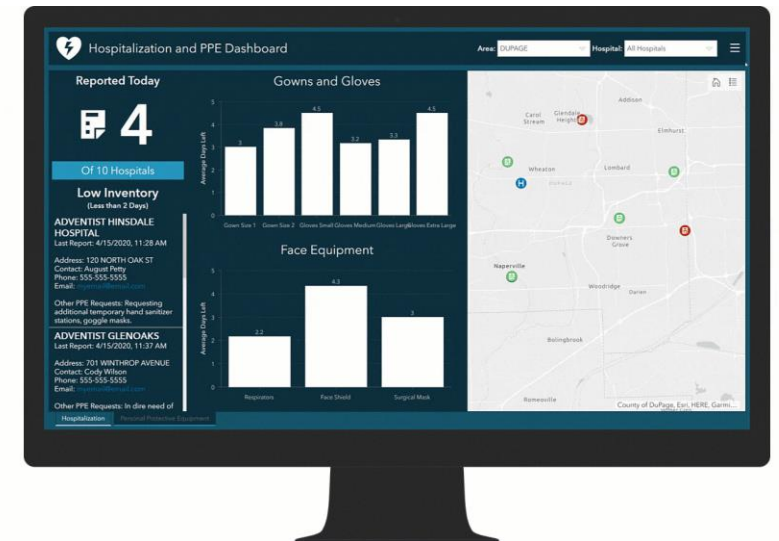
Hospitalization and PPE Dashboard

Area: DUPAGE

Hospital: All Hospitals

Reported Today

4

Of 10 Hospitals

Low Inventory

(Less than 2 Days)

ADVENTIST HINSDALE HOSPITAL
Last Report: 4/15/2020, 11:28 AM

Address: 120 NORTH OAK ST
Contact: August Petty
Phone: 555-555-5555
Email: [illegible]

Other PPE Requests: Requesting additional temporary hand sanitizer stations, goggle masks.

ADVENTIST GLENOAKS
Last Report: 4/15/2020, 11:37 AM

Address: 701 WINTHROP AVENUE
Contact: Cody Wilson
Phone: 555-555-5555
Email: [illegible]

Other PPE Requests: In dire need of

Gowns and Gloves

Average Days Left

| Gown Size 1 | Gown Size 2 | Gloves Small | Gloves Medium | Gloves Large | Gloves Extra Large |
|---|---|---|---|---|---|
| 3 | 3.8 | 4.5 | 3.2 | 3.3 | 4.5 |

Face Equipment

Average Days Left

| Respirators | Face Shield | Surgical Mask |
|---|---|---|
| 2.2 | 4.3 | 3 |

Carol Stream
Glendale Heights
Addison
Elmhurst
Wheaton
Lombard
Downers Grove
Naperville
Woodridge
Darien
Bolingbrook
Romeoville

County of DuPage, Esri, HERE, Garmi...

Hospitalization
Personal Protective Equipment